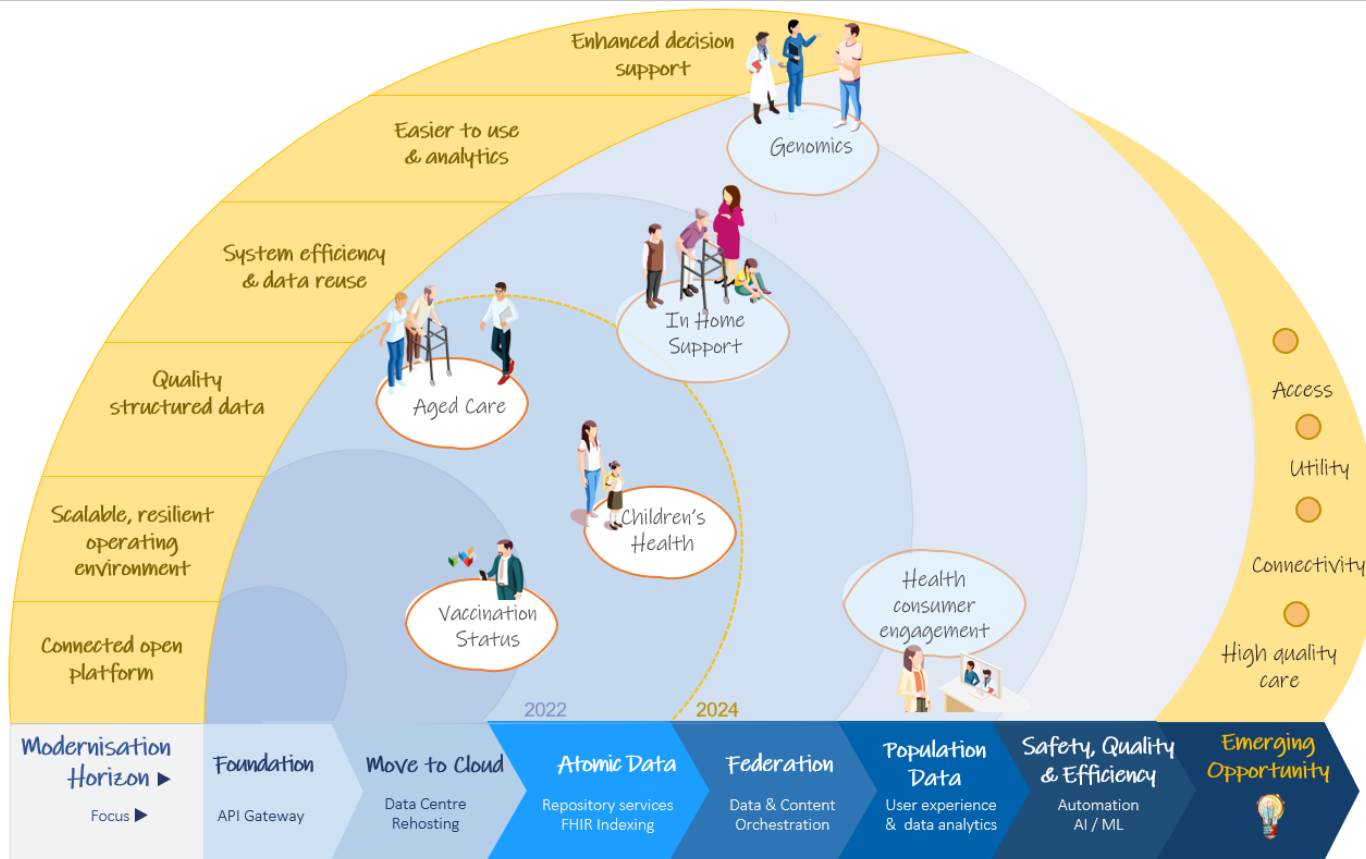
Enhanced decision support

Easier to use & analytics

System efficiency & data reuse

Quality structured data

Scalable, resilient operating environment

Connected open platform

Genomics

In Home Support

Aged Care

Children's Health

Vaccination Status

Health consumer engagement

Access

Utility

Connectivity

High quality care

2022

2024

Modernisation Horizon ▶

Focus ▶

Foundation

API Gateway

Move to Cloud

Data Centre Rehosting

Atomic Data

Repository services FHIR Indexing

Federation

Data & Content Orchestration

Population Data

User experience & data analytics

Safety, Quality & Efficiency

Automation AI / ML

Emerging Opportunity